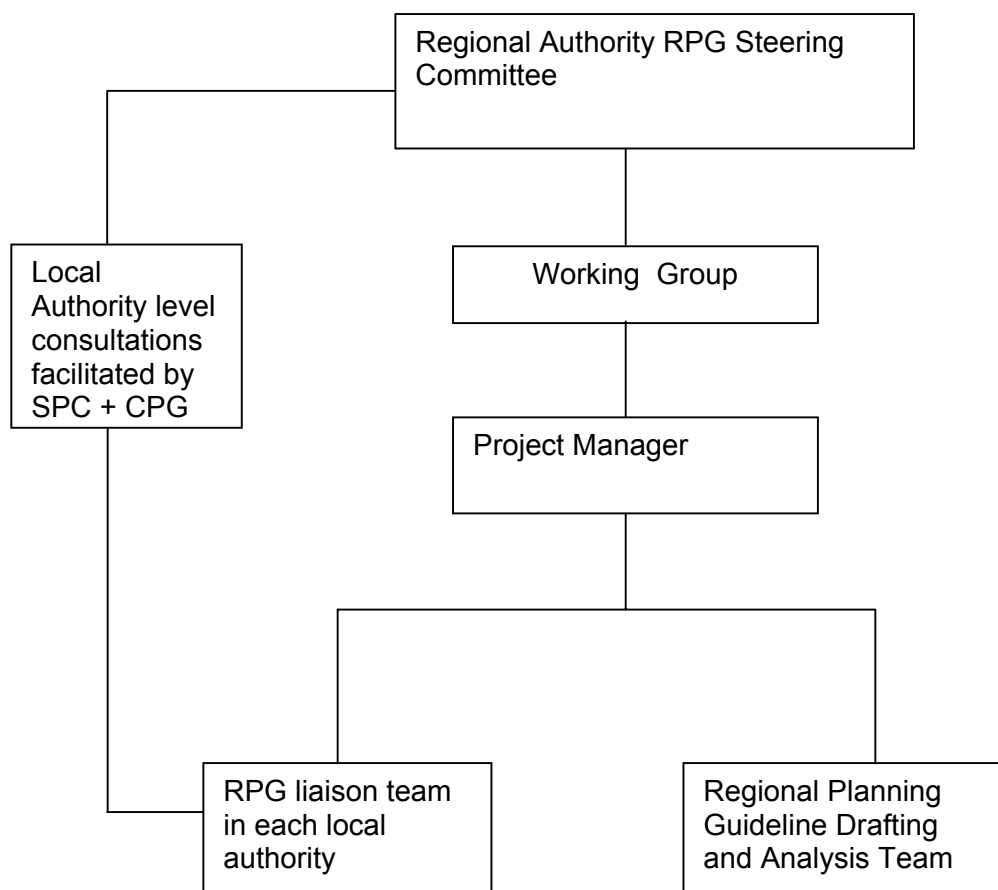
Regional Authority RPG Steering Committee

Local Authority level consultations facilitated by SPC + CPG

Working Group

Project Manager

RPG liaison team in each local authority

Regional Planning Guideline Drafting and Analysis Team